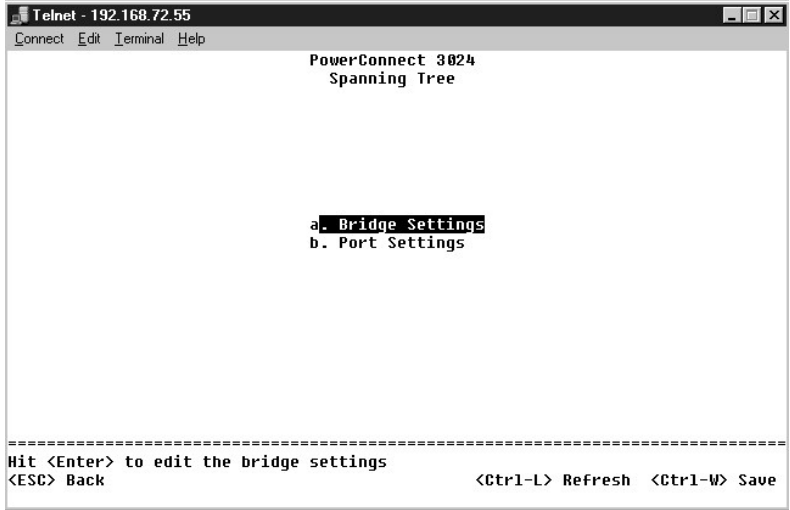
Telnet - 192.168.72.55

Connect Edit Terminal Help

PowerConnect 3024
Spanning Tree

a. Bridge Settings
b. Port Settings

================================================================================
Hit <Enter> to edit the bridge settings
<ESC> Back <Ctrl-L> Refresh <Ctrl-W> Save